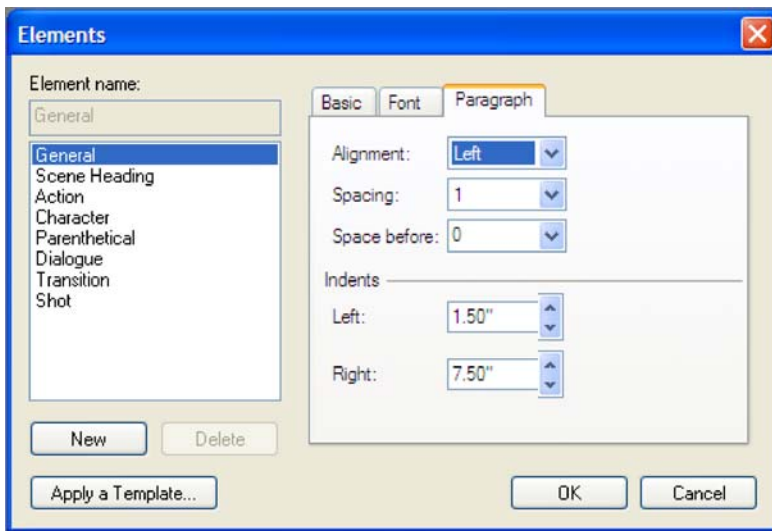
Elements

Element name:

General

General
Scene Heading
Action
Character
Parenthetical
Dialogue
Transition
Shot

New Delete

Apply a Template...

Basic Font Paragraph

Alignment: Left

Spacing: 1

Space before: 0

Indents

Left: 1.50"

Right: 7.50"

OK Cancel